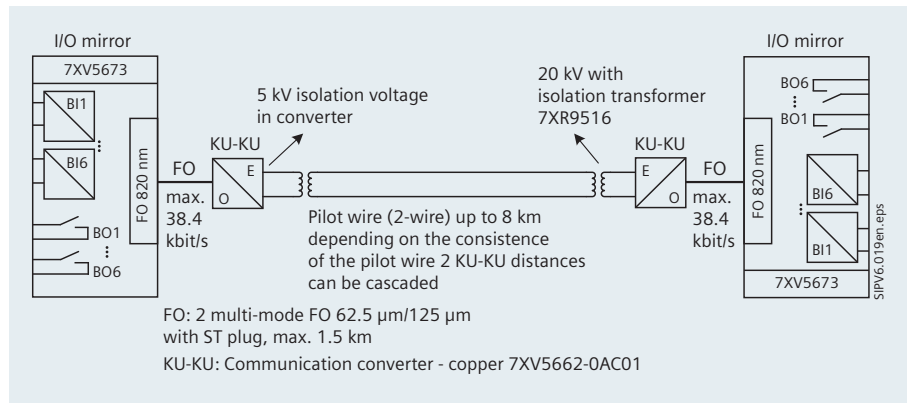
I/O mirror

7XV5673

BI1

⋮

BI6

FO 820 nm

BO1

⋮

BO6

FO

max. 38.4 kbit/s

KU-KU

E

O

5 kV isolation voltage in converter

Pilot wire (2-wire) up to 8 km depending on the consistence of the pilot wire 2 KU-KU distances can be cascaded

20 kV with isolation transformer 7XR9516

KU-KU

E

O

FO

max. 38.4 kbit/s

FO 820 nm

I/O mirror

BO6

⋮

BO1

BI6

⋮

BI1

7XV5673

SIPV6.019en.eps

FO: 2 multi-mode FO 62.5 µm/125 µm with ST plug, max. 1.5 km

KU-KU: Communication converter - copper 7XV5662-0AC01